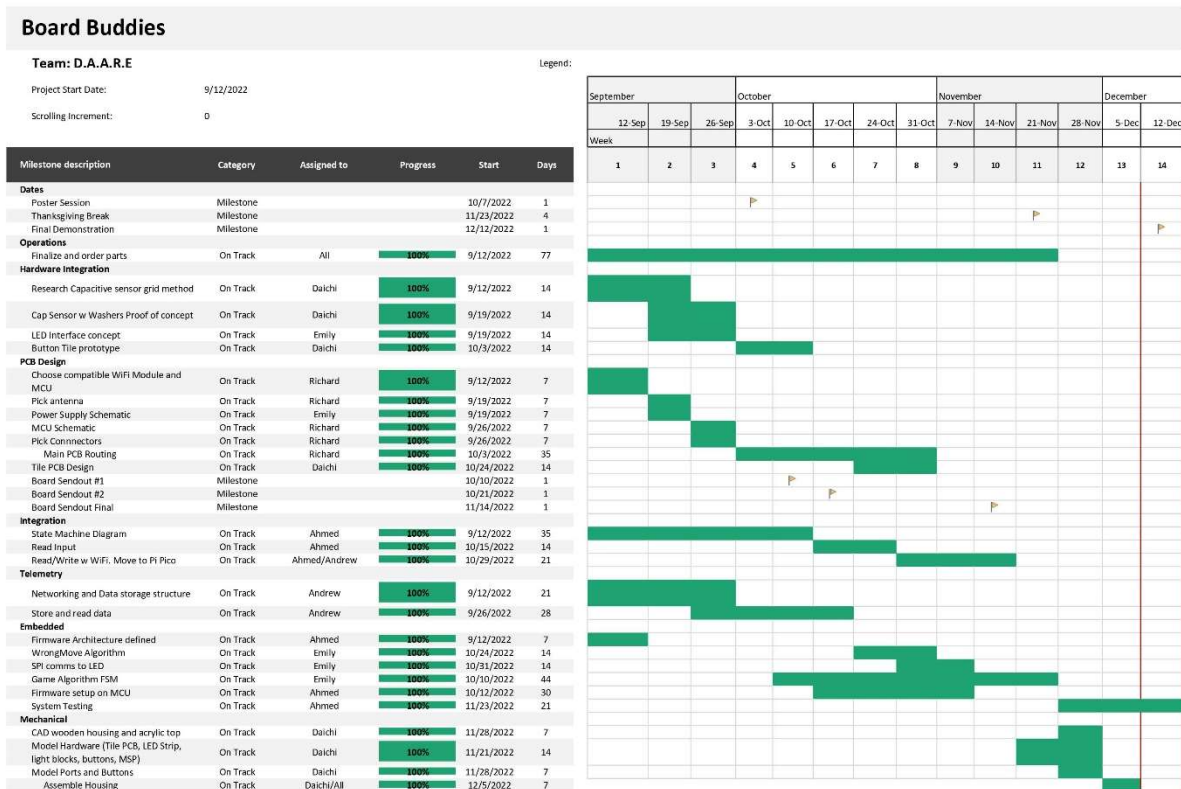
Board Buddies

Team: D.A.A.R.E

Legend:

Project Start Date: 9/12/2022

Scrolling Increment: 0

| Milestone description | Category | Assigned to | Progress | Start | Days |
|---|---|---|---|---|---|
| Dates | | | | | |
| Poster Session | Milestone | | | 10/7/2022 | 1 |
| Thanksgiving Break | Milestone | | | 11/23/2022 | 4 |
| Final Demonstration | Milestone | | | 12/12/2022 | 1 |
| Operations | | | | | |
| Finalize and order parts | On Track | All | 100% | 9/12/2022 | 77 |
| Hardware Integration | | | | | |
| Research Capacitive sensor grid method | On Track | Daichi | 100% | 9/12/2022 | 14 |
| Cap Sensor w Washers Proof of concept | On Track | Daichi | 100% | 9/19/2022 | 14 |
| LED Interface concept | On Track | Emily | 100% | 9/19/2022 | 14 |
| Button Tile prototype | On Track | Daichi | 100% | 10/3/2022 | 14 |
| PCB Design | | | | | |
| Choose compatible WiFi Module and MCU | On Track | Richard | 100% | 9/12/2022 | 7 |
| Pick antenna | On Track | Richard | 100% | 9/19/2022 | 7 |
| Power Supply Schematic | On Track | Emily | 100% | 9/19/2022 | 7 |
| MCU Schematic | On Track | Richard | 100% | 9/26/2022 | 7 |
| Pick Connnectors | On Track | Richard | 100% | 9/26/2022 | 7 |
| Main PCB Routing | On Track | Richard | 100% | 10/3/2022 | 35 |
| Tile PCB Design | On Track | Daichi | 100% | 10/24/2022 | 14 |
| Board Sendout #1 | Milestone | | | 10/10/2022 | 1 |
| Board Sendout #2 | Milestone | | | 10/21/2022 | 1 |
| Board Sendout Final | Milestone | | | 11/14/2022 | 1 |
| Integration | | | | | |
| State Machine Diagram | On Track | Ahmed | 100% | 9/12/2022 | 35 |
| Read Input | On Track | Ahmed | 100% | 10/15/2022 | 14 |
| Read/Write w WiFi. Move to Pi Pico | On Track | Ahmed/Andrew | 100% | 10/29/2022 | 21 |
| Telemetry | | | | | |
| Networking and Data storage structure | On Track | Andrew | 100% | 9/12/2022 | 21 |
| Store and read data | On Track | Andrew | 100% | 9/26/2022 | 28 |
| Embedded | | | | | |
| Firmware Architecture defined | On Track | Ahmed | 100% | 9/12/2022 | 7 |
| WrongMove Algorithm | On Track | Emily | 100% | 10/24/2022 | 14 |
| SPI comms to LED | On Track | Emily | 100% | 10/31/2022 | 14 |
| Game Algorithm FSM | On Track | Emily | 100% | 10/10/2022 | 44 |
| Firmware setup on MCU | On Track | Ahmed | 100% | 10/12/2022 | 30 |
| System Testing | On Track | Ahmed | 100% | 11/23/2022 | 21 |
| Mechanical | | | | | |
| CAD wooden housing and acrylic top | On Track | Daichi | 100% | 11/28/2022 | 7 |
| Model Hardware (Tile PCB, LED Strip, light blocks, buttons, MSP) | On Track | Daichi | 100% | 11/21/2022 | 14 |
| Model Ports and Buttons | On Track | Daichi | 100% | 11/28/2022 | 7 |
| Assemble Housing | On Track | Daichi/All | 100% | 12/5/2022 | 7 |

September | October | November | December

12-Sep | 19-Sep | 26-Sep | 3-Oct | 10-Oct | 17-Oct | 24-Oct | 31-Oct | 7-Nov | 14-Nov | 21-Nov | 28-Nov | 5-Dec | 12-Dec

Week

1 | 2 | 3 | 4 | 5 | 6 | 7 | 8 | 9 | 10 | 11 | 12 | 13 | 14